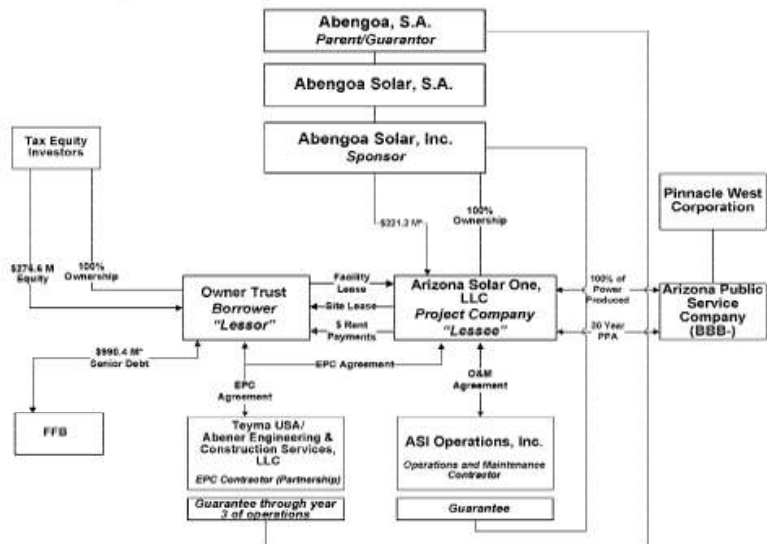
Abengoa, S.A.
Parent/Guarantor

Abengoa Solar, S.A.

Abengoa Solar, Inc.
Sponsor

Tax Equity Investors

Pinnacle West Corporation

$221.3 M*

100% Ownership

$274.6 M Equity

100% Ownership

Owner Trust
Borrower
"Lessor"

Facility Lease

Site Lease

$ Rent Payments

Arizona Solar One, LLC
Project Company
"Lessee"

100% of Power Produced

30 Year PPA

Arizona Public Service Company (BBB-)

$990.4 M*
Senior Debt

EPC Agreement

EPC Agreement

O&M Agreement

FFB

Teyma USA/ Abener Engineering & Construction Services, LLC
EPC Contractor (Partnership)

ASI Operations, Inc.
Operations and Maintenance Contractor

Guarantee through year 3 of operations

Guarantee